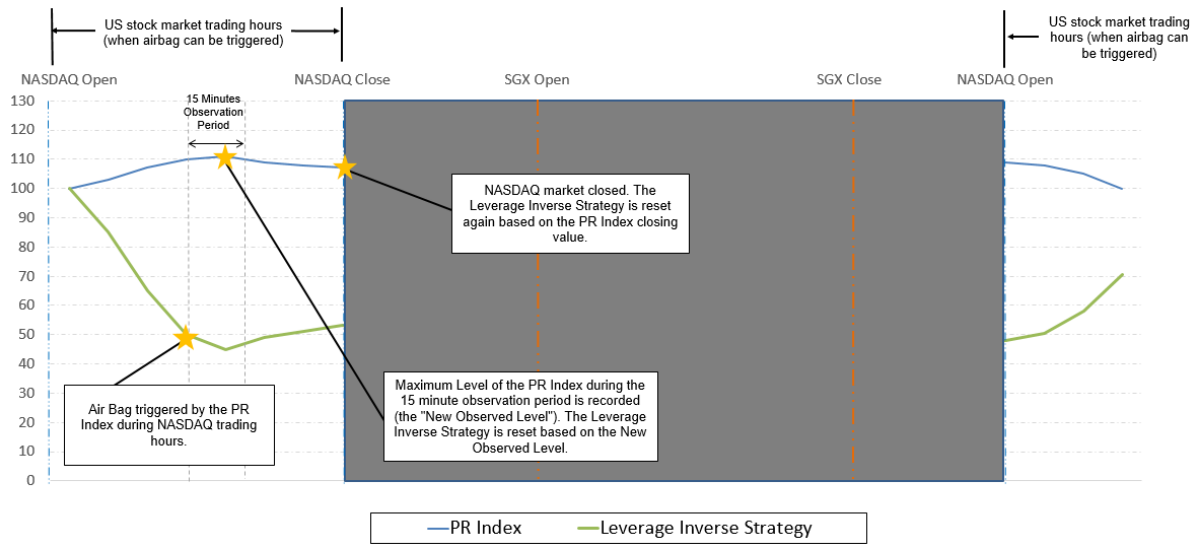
US stock market trading hours (when airbag can be triggered)

US stock market trading hours (when airbag can be triggered)

NASDAQ Open

NASDAQ Close

SGX Open

SGX Close

NASDAQ Open

130
120
110
100
90
80
70
60
50
40
30
20
10
0

15 Minutes Observation Period

NASDAQ market closed. The Leverage Inverse Strategy is reset again based on the PR Index closing value.

Maximum Level of the PR Index during the 15 minute observation period is recorded (the "New Observed Level"). The Leverage Inverse Strategy is reset based on the New Observed Level.

Air Bag triggered by the PR Index during NASDAQ trading hours.

PR Index
Leverage Inverse Strategy